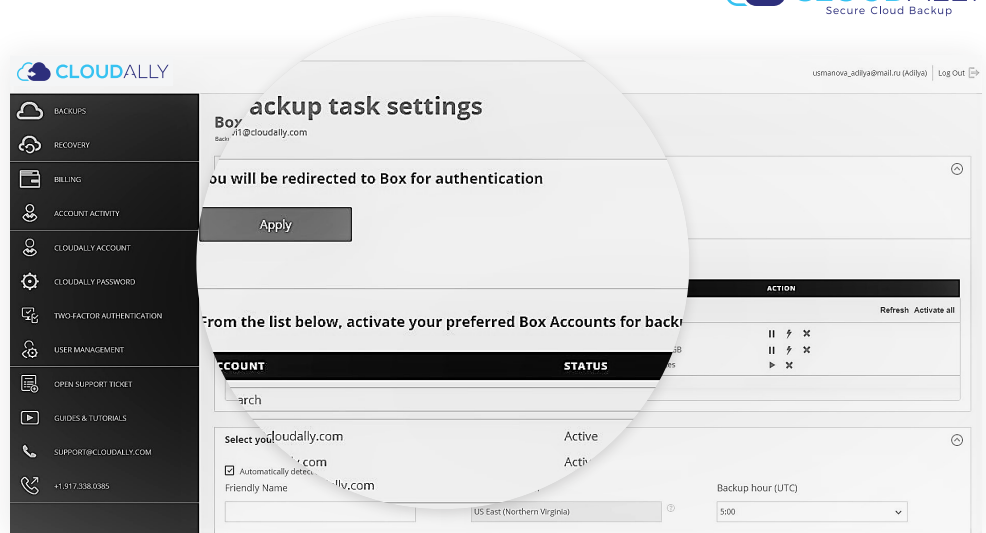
Secure Cloud Backup

CLOUDALLY

usmanova_adilya@mail.ru (Adilya) | Log Out

BACKUPS
RECOVERY
BILLING
ACCOUNT ACTIVITY
CLOUDALLY ACCOUNT
CLOUDALLY PASSWORD
TWO-FACTOR AUTHENTICATION
USER MANAGEMENT
OPEN SUPPORT TICKET
GUIDES & TUTORIALS
SUPPORT@CLOUDALLY.COM
+1.917.338.0385

Box
ackup task settings
vi1@cloudally.com

ou will be redirected to Box for authentication

Apply

ACTION

Refresh Activate all

From the list below, activate your preferred Box Accounts for backu

CCOUNT | STATUS

earch

Select you
cloudally.com Active
Automatically detec
y.com Acti
Friendly Name
lly.com

US East (Northern Virginia)

Backup hour (UTC)
5:00